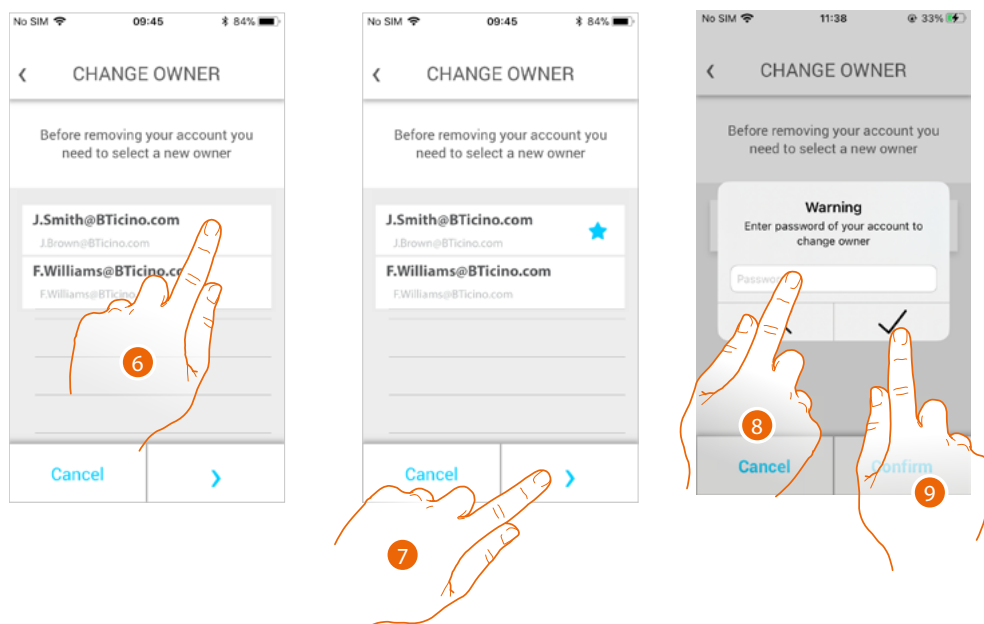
No SIM 09:45 84%

CHANGE OWNER

Before removing your account you need to select a new owner

J.Smith@BTicino.com
J.Brown@BTicino.com

F.Williams@BTicino.co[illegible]
F.Williams@BTicino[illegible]

6

Cancel

No SIM 09:45 84%

CHANGE OWNER

Before removing your account you need to select a new owner

J.Smith@BTicino.com
J.Brown@BTicino.com

F.Williams@BTicino.com
F.Williams@BTicino.com

Cancel

7

No SIM 11:38 33%

CHANGE OWNER

Before removing your account you need to select a new owner

Warning
Enter password of your account to change owner

Passwo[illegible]

8

Cancel

Confirm

9